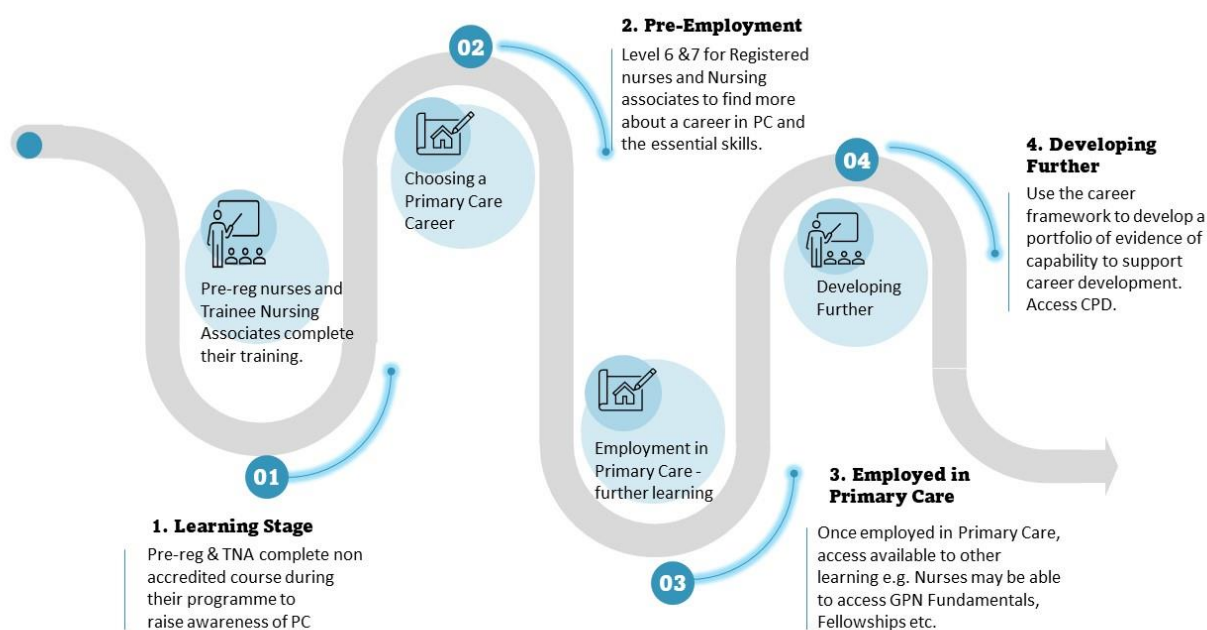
02

2. Pre-Employment

Level 6 &7 for Registered nurses and Nursing associates to find more about a career in PC and the essential skills.

Choosing a Primary Care Career

Pre-reg nurses and Trainee Nursing Associates complete their training.

04

4. Developing Further

Use the career framework to develop a portfolio of evidence of capability to support career development. Access CPD.

Developing Further

Employment in Primary Care - further learning

01

1. Learning Stage

Pre-reg & TNA complete non accredited course during their programme to raise awareness of PC

3. Employed in Primary Care

Once employed in Primary Care, access available to other learning e.g. Nurses may be able to access GPN Fundamentals, Fellowships etc.

03